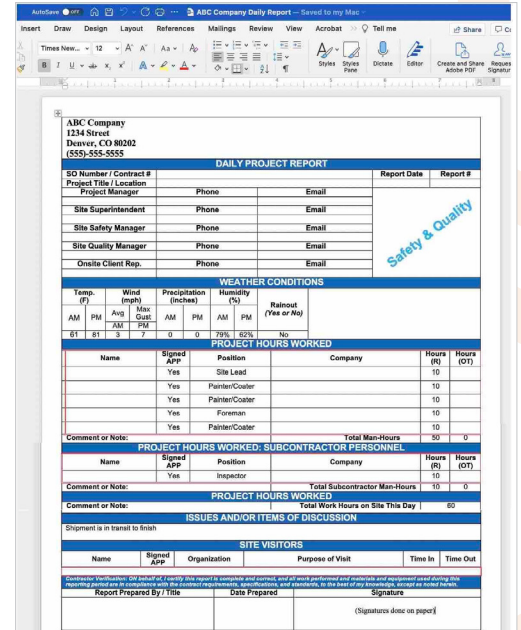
AutoSave OFF ABC Company Daily Report — Saved to my Mac

Insert Draw Design Layout References Mailings Review View Acrobat Tell me Share

Times New... 12 Styles Styles Pane Dictate Editor Create and Share Adobe PDF Request Signatures

ABC Company
1234 Street
Denver, CO 80202
(555)-555-5555

DAILY PROJECT REPORT

| SO Number / Contract # | | | Report Date | Report # |
|---|---|---|---|---|
| Project Title / Location | | | | |
| Project Manager | Phone | Email | | |
| Site Superintendent | Phone | Email | | |
| Site Safety Manager | Phone | Email | | |
| Site Quality Manager | Phone | Email | | |
| Onsite Client Rep. | Phone | Email | | |

Safety & Quality

WEATHER CONDITIONS

| Temp. (F) | | Wind (mph) | | Precipitation (inches) | | Humidity (%) | | Rainout (Yes or No) |
|---|---|---|---|---|---|---|---|---|
| AM | PM | Avg | Max Gust. | AM | PM | AM | PM | |
| | | AM | PM | | | | | |
| 61 | 81 | 3 | 7 | 0 | 0 | 79% | 62% | No |

PROJECT HOURS WORKED

| Name | Signed APP | Position | Company | Hours (R) | Hours (OT) |
|---|---|---|---|---|---|
| | Yes | Site Lead | | 10 | |
| | Yes | Painter/Coater | | 10 | |
| | Yes | Painter/Coater | | 10 | |
| | Yes | Foreman | | 10 | |
| | Yes | Painter/Coater | | 10 | |
| Comment or Note: | | | Total Man-Hours | 50 | 0 |

PROJECT HOURS WORKED: SUBCONTRACTOR PERSONNEL

| Name | Signed APP | Position | Company | Hours (R) | Hours (OT) |
|---|---|---|---|---|---|
| | Yes | Inspector | | 10 | |
| Comment or Note: | | | Total Subcontractor Man-Hours | 10 | 0 |

PROJECT HOURS WORKED

Comment or Note: Total Work Hours on Site This Day 60

ISSUES AND/OR ITEMS OF DISCUSSION

Shipment is in transit to finish

SITE VISITORS

| Name | Signed APP | Organization | Purpose of Visit | Time In | Time Out |
|---|---|---|---|---|---|
| | | | | | |

Contractor Verification: ON behalf of, I certify this report is complete and correct, and all work performed and materials and equipment used during this reporting period are in compliance with the contract requirements, specifications, and standards, to the best of my knowledge, except as noted herein.

| Report Prepared By / Title | Date Prepared | Signature |
|---|---|---|
| | | (Signatures done on paper) |